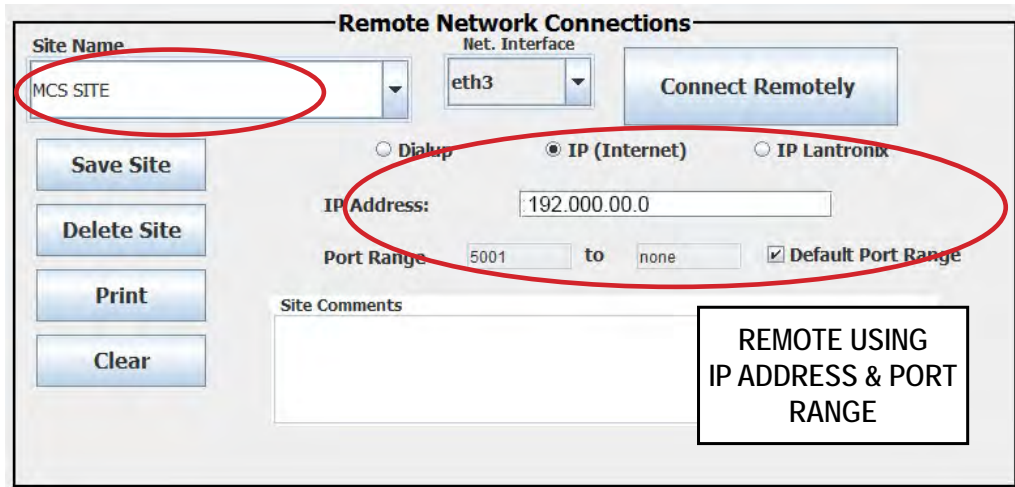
Remote Network Connections

Site Name

MCS SITE

Net. Interface

eth3

Connect Remotely

Save Site

Delete Site

Print

Clear

Dialup

IP (Internet)

IP Lantronix

IP Address:

192.000.00.0

Port Range

5001

to

none

Default Port Range

Site Comments

REMOTE USING IP ADDRESS & PORT RANGE